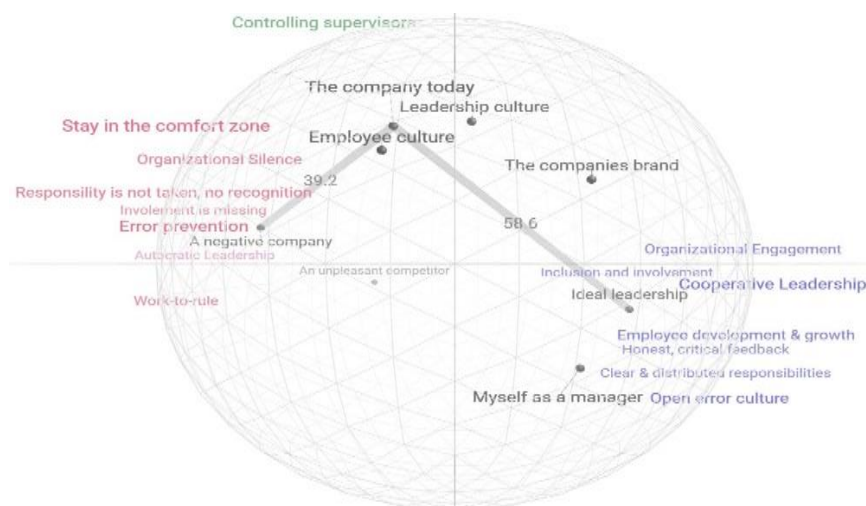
Controlling supervisors

The company today

Leadership culture

Stay in the comfort zone

Employee culture

Organizational Silence

The companies brand

39.2

Responsibility is not taken, no recognition

Involement is missing

58.6

Error prevention

A negative company

Autocratic Leadership

Organizational Engagement

An unpleasant competitor

Inclusion and involvement

Cooperative Leadership

Work-to-rule

Ideal leadership

Employee development & growth

Honest, critical feedback

Clear & distributed responsibilities

Myself as a manager

Open error culture